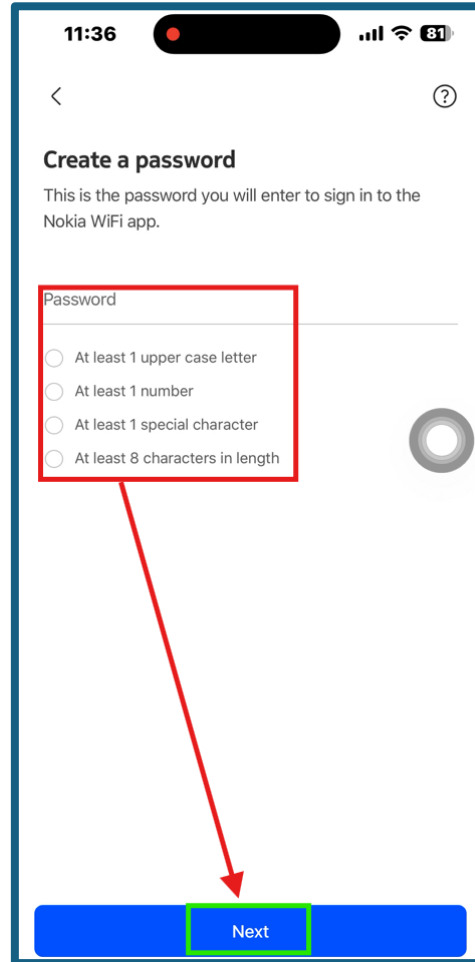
11:36

81

<

?

Create a password

This is the password you will enter to sign in to the Nokia WiFi app.

Password

At least 1 upper case letter

At least 1 number

At least 1 special character

At least 8 characters in length

Next